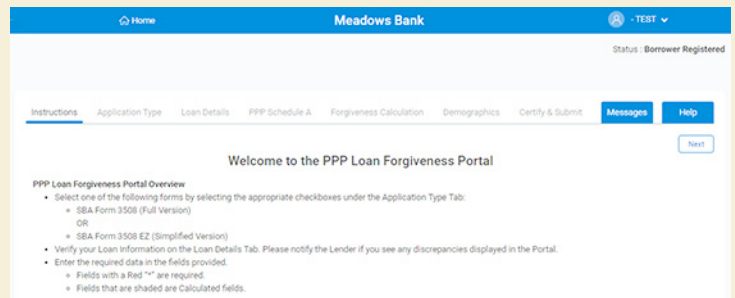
Home

Meadows Bank

- TEST

Status : Borrower Registered

Instructions Application Type Loan Details PPP Schedule A Forgiveness Calculation Demographics Certify & Submit Messages Help

Next

Welcome to the PPP Loan Forgiveness Portal

PPP Loan Forgiveness Portal Overview

- Select one of the following forms by selecting the appropriate checkboxes under the Application Type Tab:
  - SBA Form 3508 (Full Version)
  
  OR
  - SBA Form 3508 EZ (Simplified Version)
- Verify your Loan Information on the Loan Details Tab. Please notify the Lender if you see any discrepancies displayed in the Portal.
- Enter the required data in the fields provided.
  - Fields with a Red "*" are required.
  - Fields that are shaded are Calculated fields.